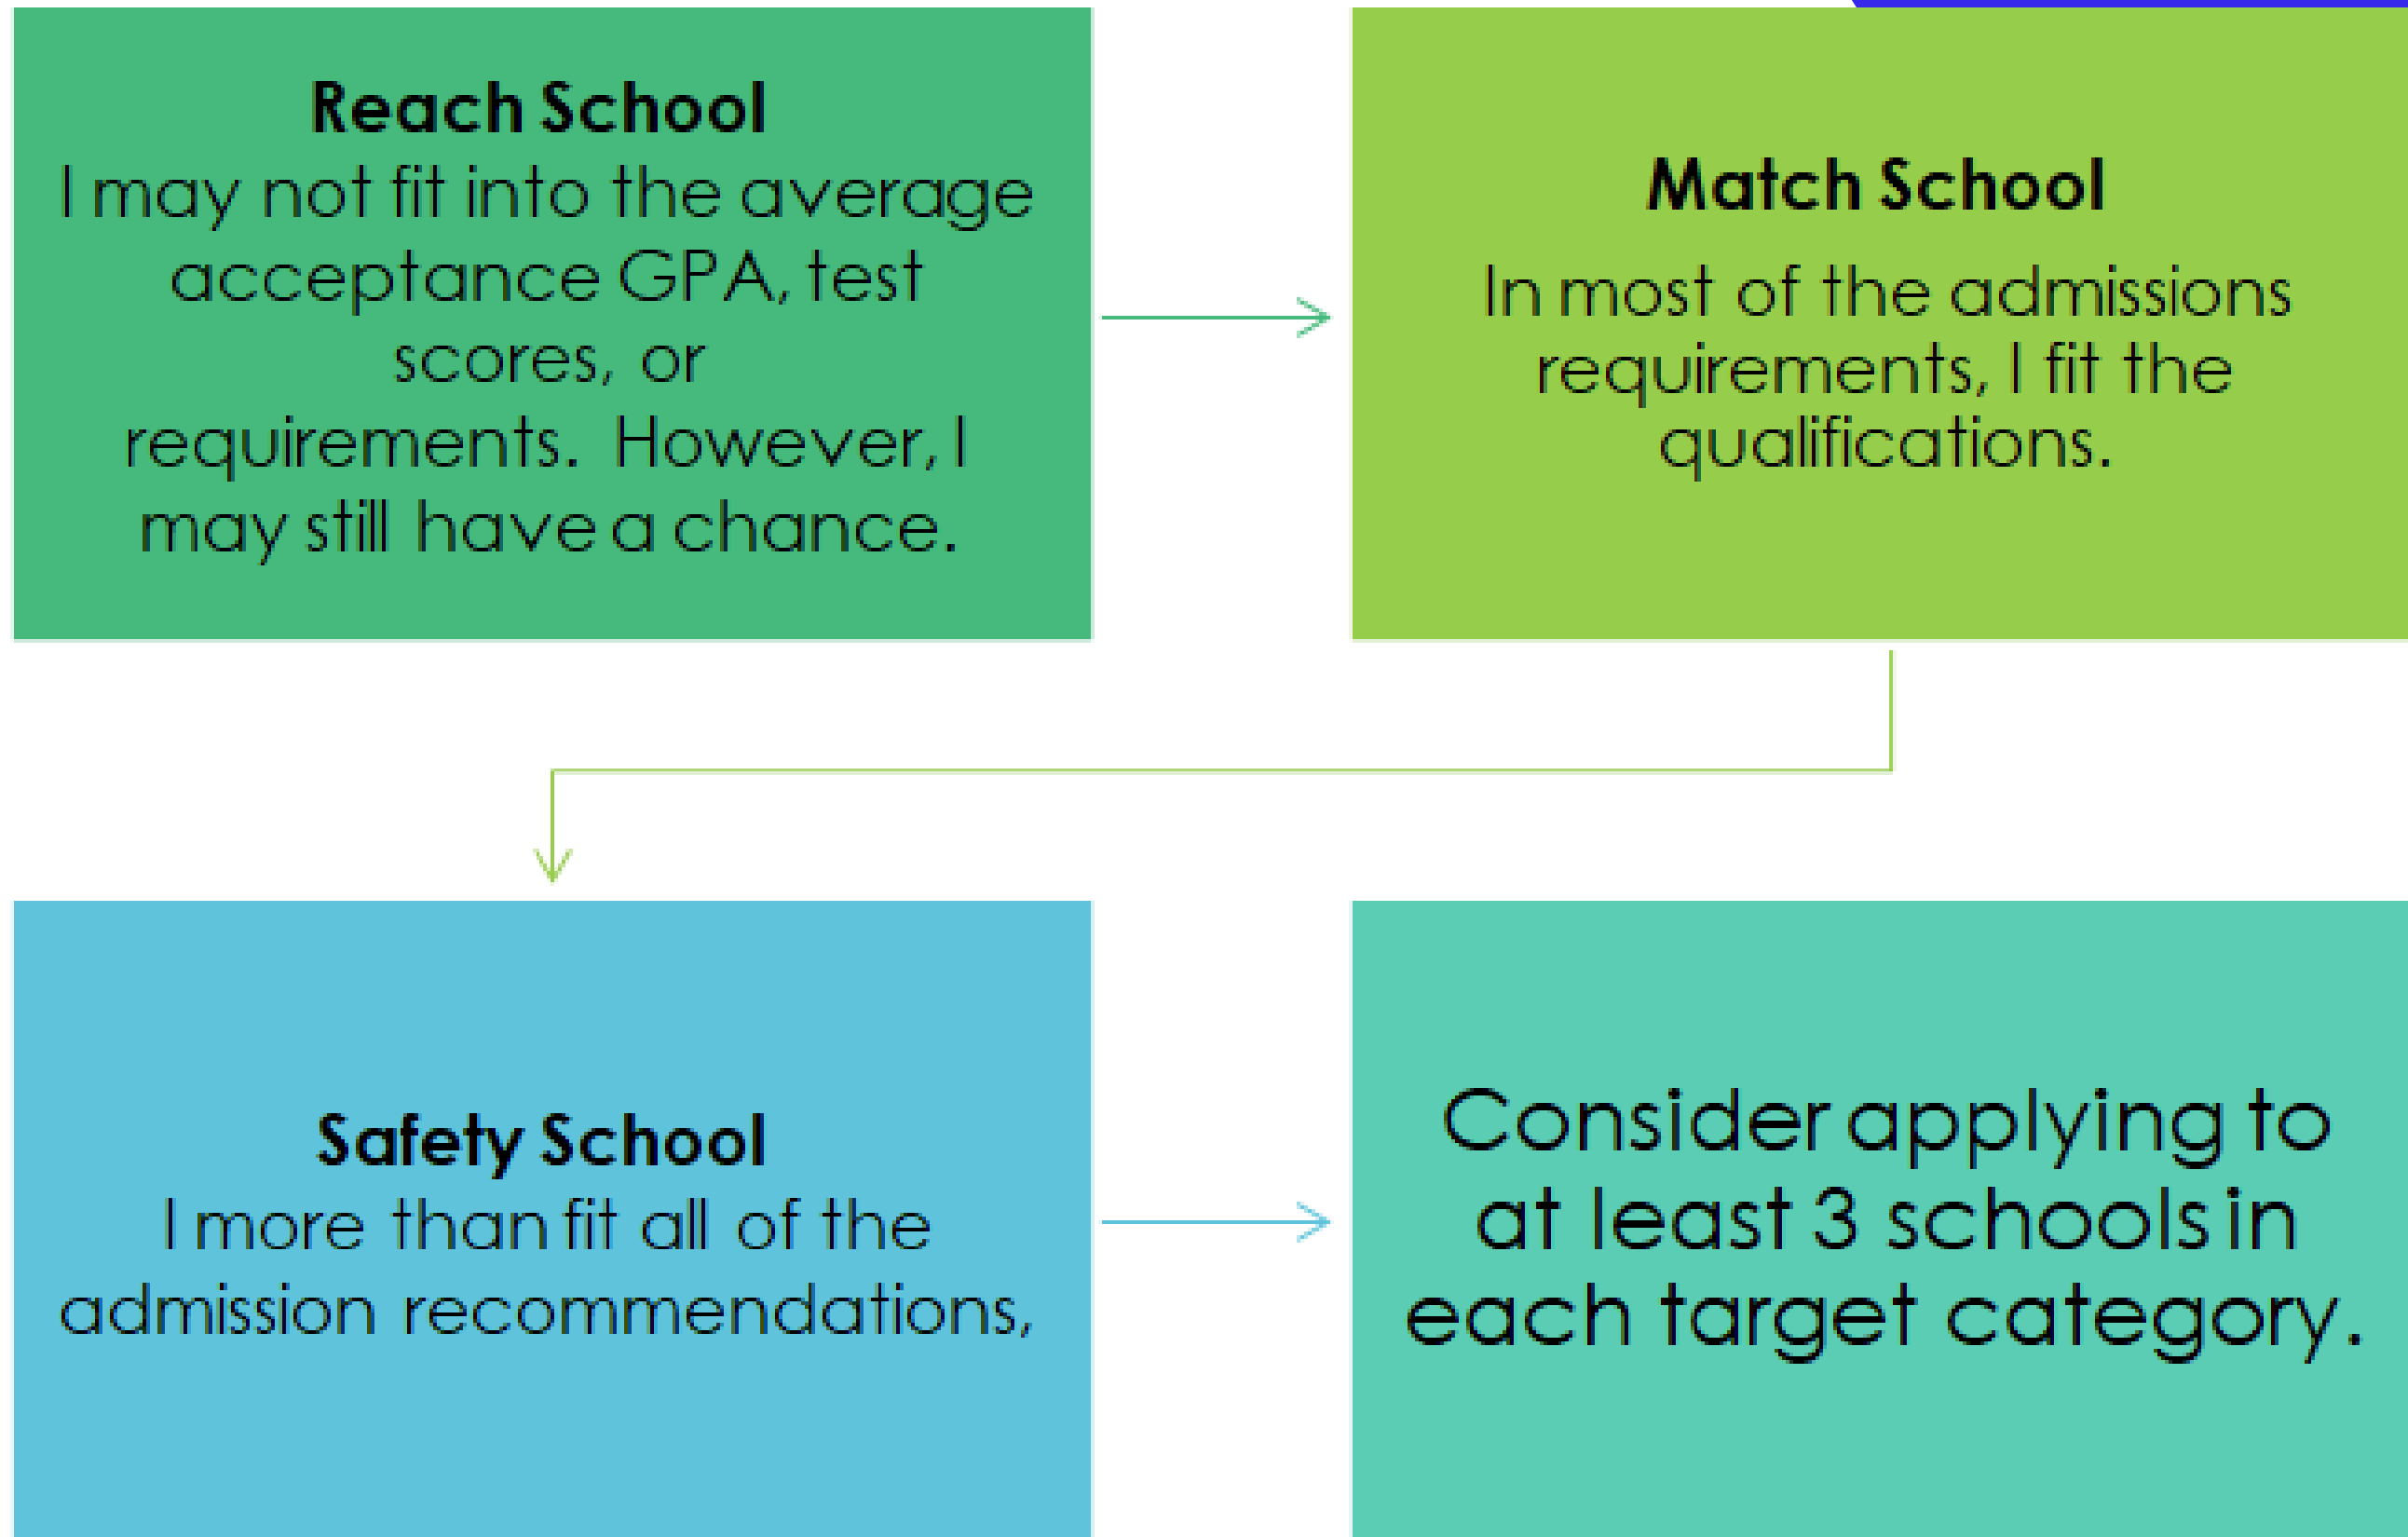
Reach School
I may not fit into the average acceptance GPA, test scores, or requirements. However, I may still have a chance.

Match School
In most of the admissions requirements, I fit the qualifications.

Safety School
I more than fit all of the admission recommendations,

Consider applying to at least 3 schools in each target category.